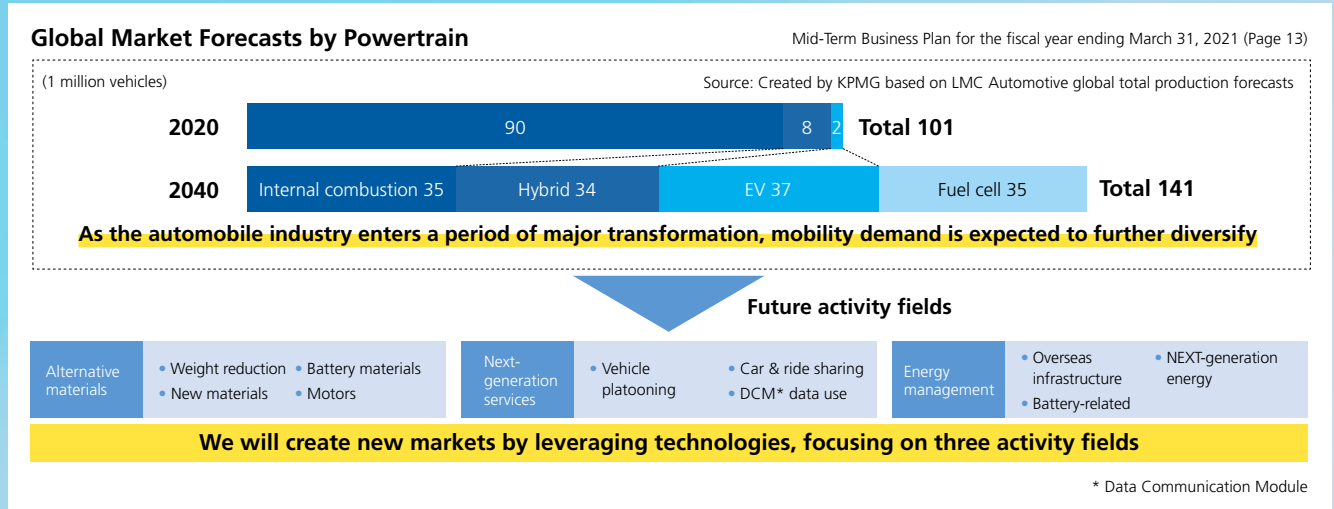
Global Market Forecasts by Powertrain

Mid-Term Business Plan for the fiscal year ending March 31, 2021 (Page 13)

(1 million vehicles)

Source: Created by KPMG based on LMC Automotive global total production forecasts

2020 90 8 2 Total 101

2040 Internal combustion 35 Hybrid 34 EV 37 Fuel cell 35 Total 141

As the automobile industry enters a period of major transformation, mobility demand is expected to further diversify

Future activity fields

Alternative materials
• Weight reduction • Battery materials
• New materials • Motors

Next-generation services
• Vehicle platooning
• Car & ride sharing
• DCM* data use

Energy management
• Overseas infrastructure
• Battery-related
• NEXT-generation energy

We will create new markets by leveraging technologies, focusing on three activity fields

* Data Communication Module